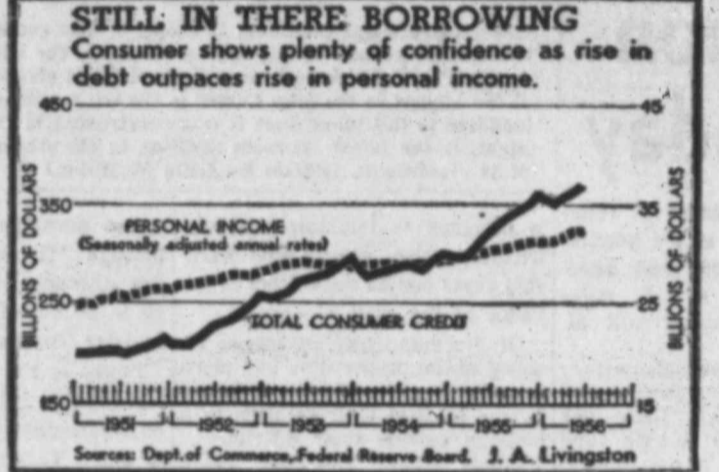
STILL IN THERE BORROWING
Consumer shows plenty of confidence as rise in debt outpaces rise in personal income.

450
350
250
150
BILLIONS OF DOLLARS
45
35
25
15
BILLIONS OF DOLLARS

PERSONAL INCOME
(Seasonally adjusted annual rates)

TOTAL CONSUMER CREDIT

1951
1952
1953
1954
1955
1956

Sources: Dept. of Commerce, Federal Reserve Board. J. A. Livingston